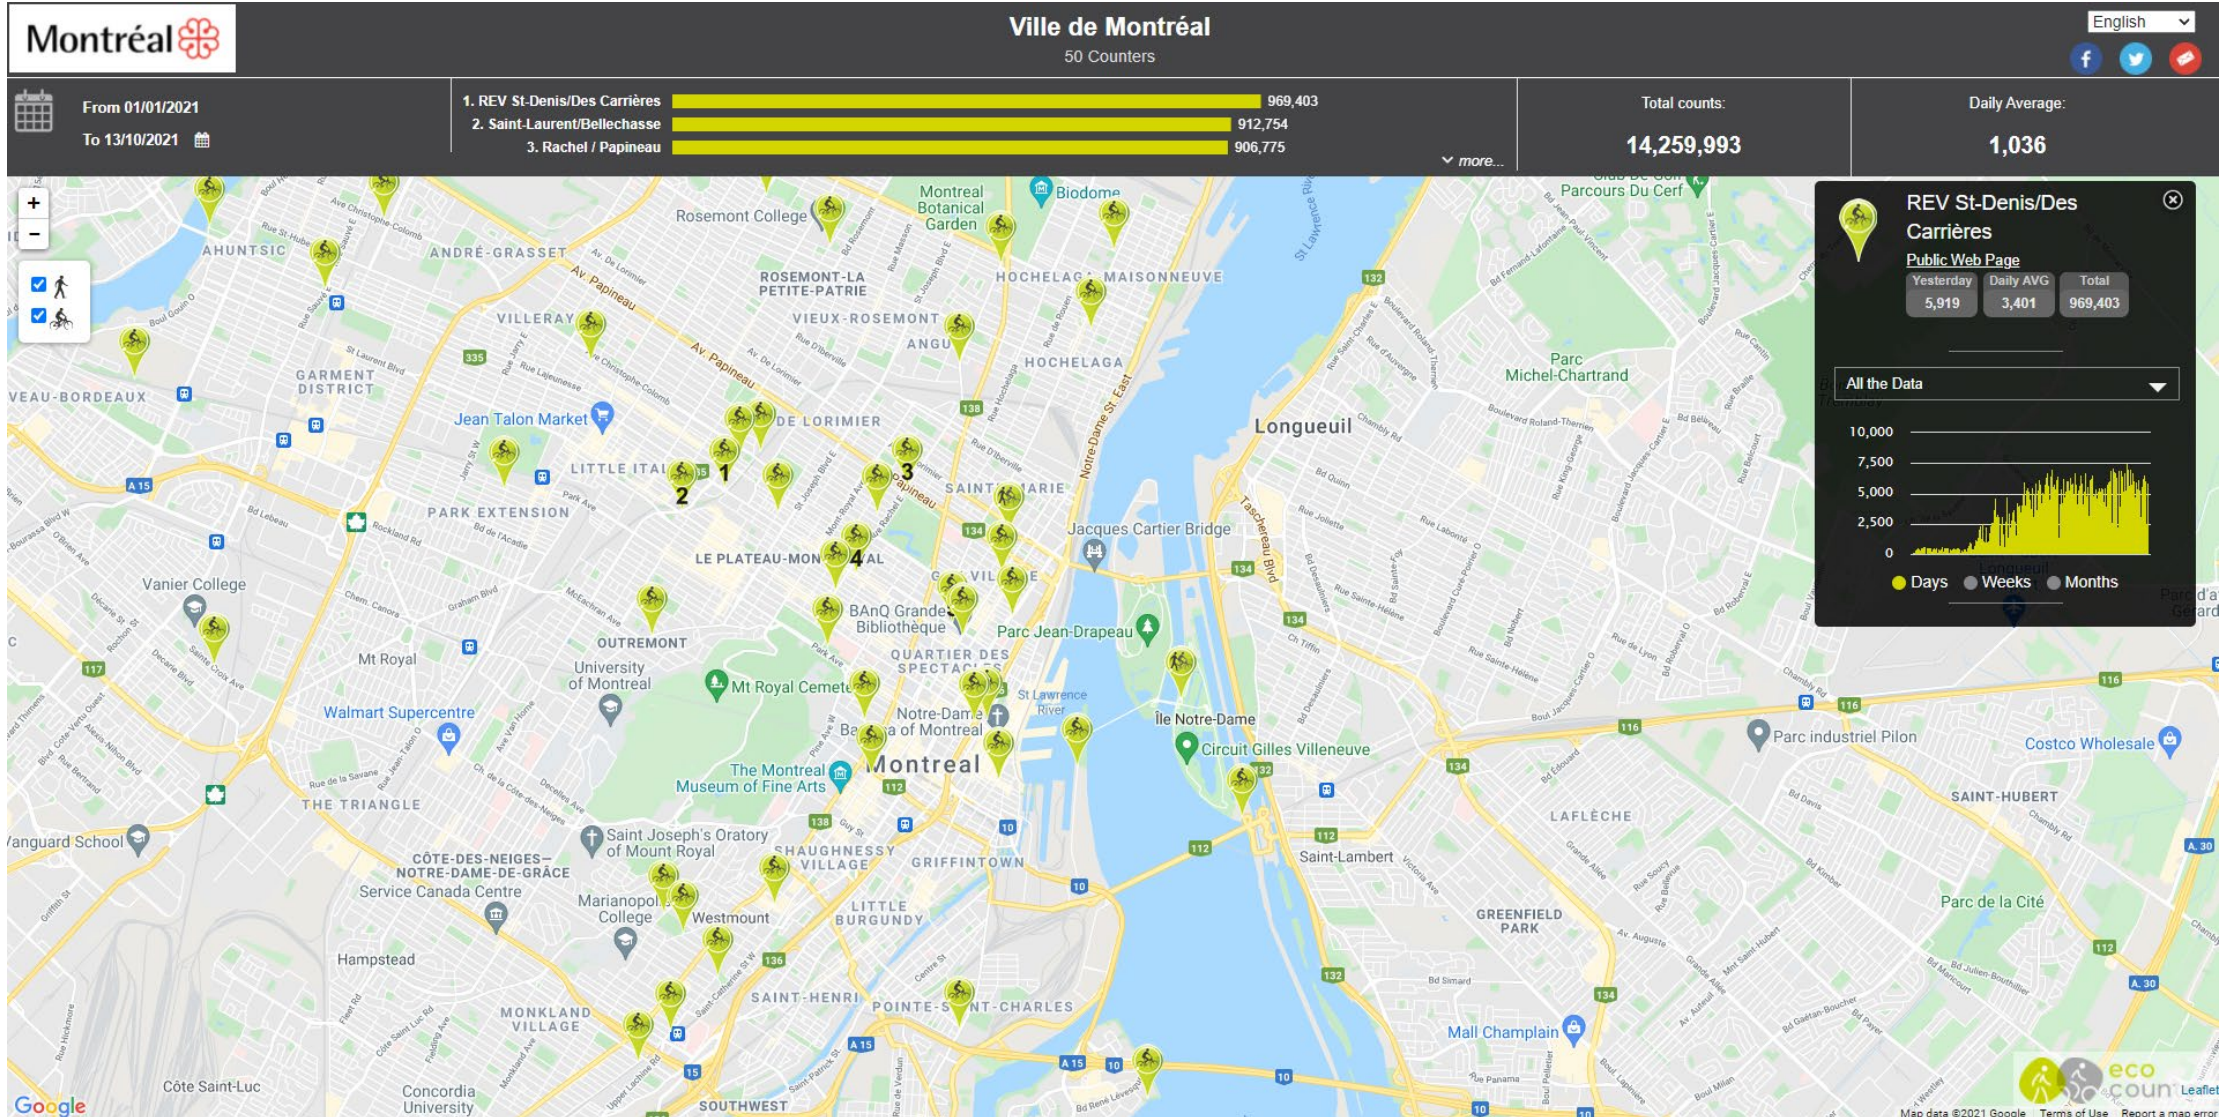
Montréal

Ville de Montréal
50 Counters

English

From 01/01/2021
To 13/10/2021

1. REV St-Denis/Des Carrières 969,403
2. Saint-Laurent/Bellechasse 912,754
3. Rachel / Papineau 906,775
more...

Total counts:
14,259,993

Daily Average:
1,036

+
-

REV St-Denis/Des Carrières
Public Web Page

| Yesterday | Daily AVG | Total |
|---|---|---|
| 5,919 | 3,401 | 969,403 |

All the Data

10,000
7,500
5,000
2,500
0

Days Weeks Months

Montreal Botanical Garden
Biodome
Rosemont College
AHUNTSIC
ANDRÉ-GRASSET
ROSEMONT-LA PETITE-PATRIE
HOCHELAGA-MAISONNEUVE
VILLERAY
VIEUX-ROSEMONT
ANGUS
HOCHELAGA
GARMENT DISTRICT
Parcours Du Cerf
Parc Michel-Chartrand
Longueuil
Jean Talon Market
DE LORIMIER
LITTLE ITALY
1
2
3
4
PARK EXTENSION
SAINTE-MARIE
Jacques Cartier Bridge
LE PLATEAU-MONT-ROYAL
Vanier College
BAnQ Grande Bibliothèque
Parc Jean-Drapeau
OUTREMONT
Mt Royal
University of Montreal
QUARTIER DES SPECTACLES
Mt Royal Cemetery
Walmart Supercentre
Notre-Dame Basilica of Montreal
St Lawrence River
Île Notre-Dame
Circuit Gilles Villeneuve
Parc industriel Pilon
Costco Wholesale
Montreal
The Montreal Museum of Fine Arts
THE TRIANGLE
SAINT-HUBERT
LAFLÈCHE
Vanguard School
Saint Joseph's Oratory of Mount Royal
SHAUGHNESSY VILLAGE
GRIFFINTOWN
CÔTE-DES-NEIGES–NOTRE-DAME-DE-GRÂCE
Service Canada Centre
Saint-Lambert
Marianopolis College
Westmount
LITTLE BURGUNDY
GREENFIELD PARK
Parc de la Cité
Hampstead
SAINT-HENRI
POINTE-SAINT-CHARLES
MONKLAND VILLAGE
Mall Champlain
Côte Saint-Luc
Concordia University
SOUTHWEST
Google
eco counter
Leaflet
Map data ©2021 Google Terms of Use Report a map error